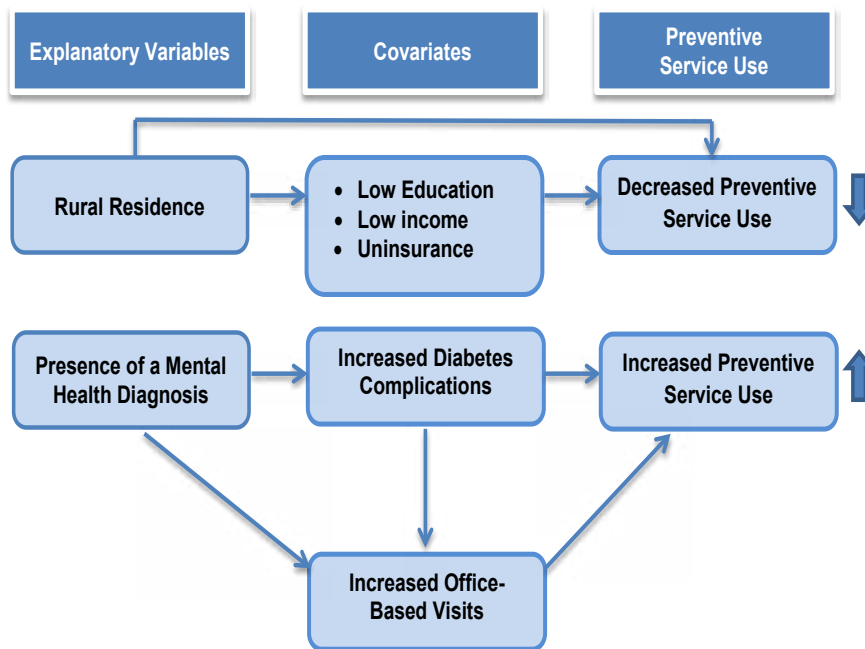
Explanatory Variables

Covariates

Preventive Service Use

Rural Residence

- Low Education
- Low income
- Uninsurance

Decreased Preventive Service Use

Presence of a Mental Health Diagnosis

Increased Diabetes Complications

Increased Preventive Service Use

Increased Office-Based Visits